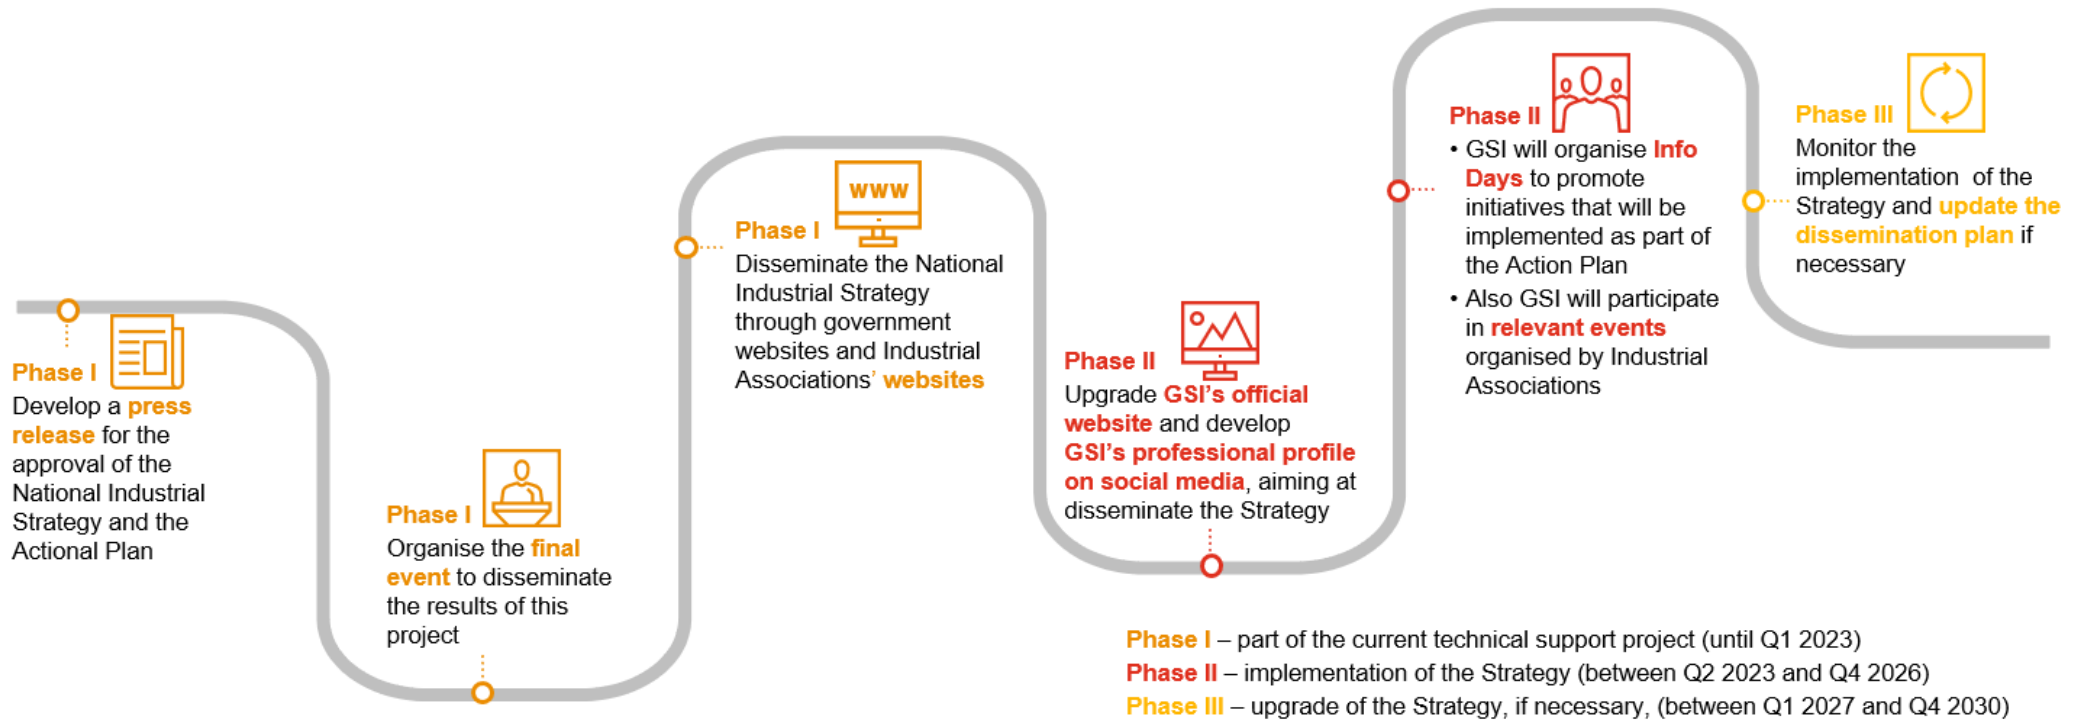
Phase I
Develop a press release for the approval of the National Industrial Strategy and the Actional Plan

Phase I
Organise the final event to disseminate the results of this project

Phase I
Disseminate the National Industrial Strategy through government websites and Industrial Associations' websites

Phase II
Upgrade GSI's official website and develop GSI's professional profile on social media, aiming at disseminate the Strategy

Phase II
• GSI will organise Info Days to promote initiatives that will be implemented as part of the Action Plan
• Also GSI will participate in relevant events organised by Industrial Associations

Phase III
Monitor the implementation of the Strategy and update the dissemination plan if necessary

Phase I – part of the current technical support project (until Q1 2023)
Phase II – implementation of the Strategy (between Q2 2023 and Q4 2026)
Phase III – upgrade of the Strategy, if necessary, (between Q1 2027 and Q4 2030)